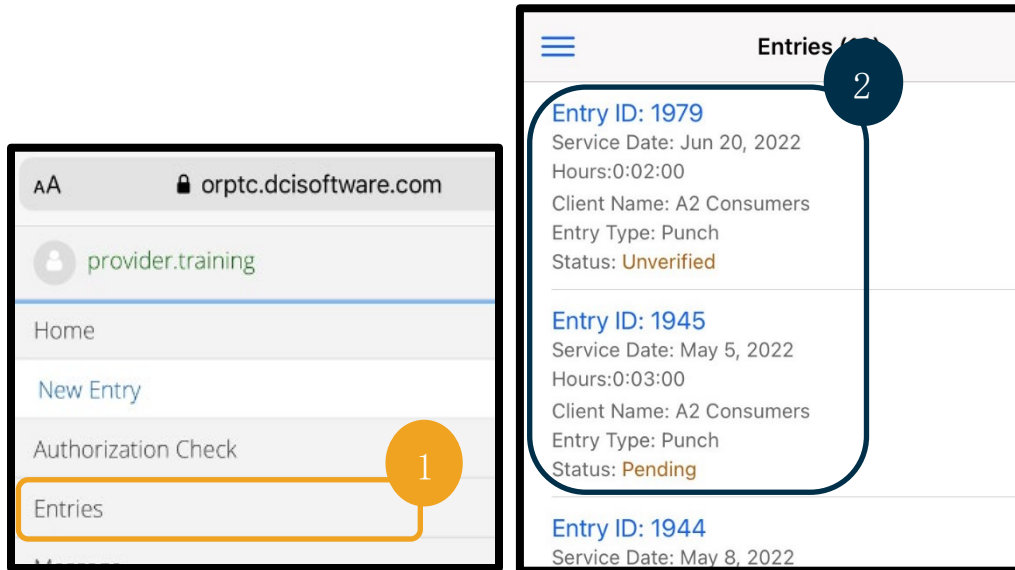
AA orptc.dcisoftware.com

provider.training

Home

New Entry

Authorization Check

1

Entries

Entries ([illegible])

2

Entry ID: 1979
Service Date: Jun 20, 2022
Hours:0:02:00
Client Name: A2 Consumers
Entry Type: Punch
Status: Unverified

Entry ID: 1945
Service Date: May 5, 2022
Hours:0:03:00
Client Name: A2 Consumers
Entry Type: Punch
Status: Pending

Entry ID: 1944
Service Date: May 8, 2022